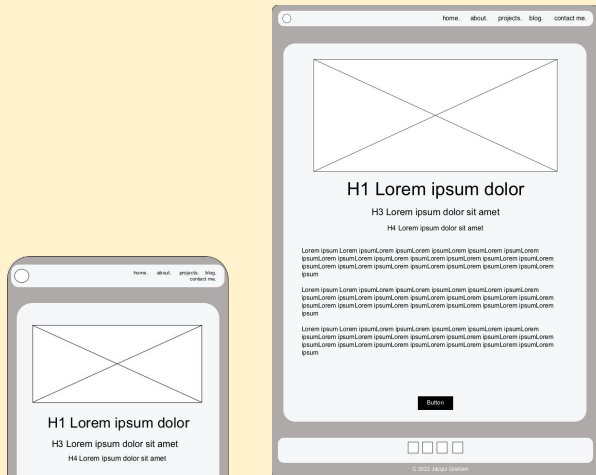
home. about. projects. blog. contact me.

H1 Lorem ipsum dolor

H3 Lorem ipsum dolor sit amet

H4 Lorem ipsum dolor sit amet

Lorem ipsum Lorem ipsumLorem ipsumLorem ipsumLorem ipsumLorem ipsumLorem ipsumLorem ipsumLorem ipsumLorem ipsumLorem ipsumLorem ipsumLorem ipsumLorem ipsumLorem ipsumLorem ipsumLorem ipsumLorem ipsumLorem ipsumLorem ipsum

Lorem ipsum Lorem ipsumLorem ipsumLorem ipsumLorem ipsumLorem ipsumLorem ipsumLorem ipsumLorem ipsumLorem ipsumLorem ipsumLorem ipsumLorem ipsumLorem ipsumLorem ipsumLorem ipsumLorem ipsumLorem ipsumLorem ipsumLorem ipsum

Lorem ipsum Lorem ipsumLorem ipsumLorem ipsumLorem ipsumLorem ipsumLorem ipsumLorem ipsumLorem ipsumLorem ipsumLorem ipsumLorem ipsumLorem ipsumLorem ipsumLorem ipsumLorem ipsumLorem ipsumLorem ipsumLorem ipsumLorem ipsum

Button

C 2022 Jacqui Graham

home. about. projects. blog. contact me.

H1 Lorem ipsum dolor

H3 Lorem ipsum dolor sit amet

H4 Lorem ipsum dolor sit amet